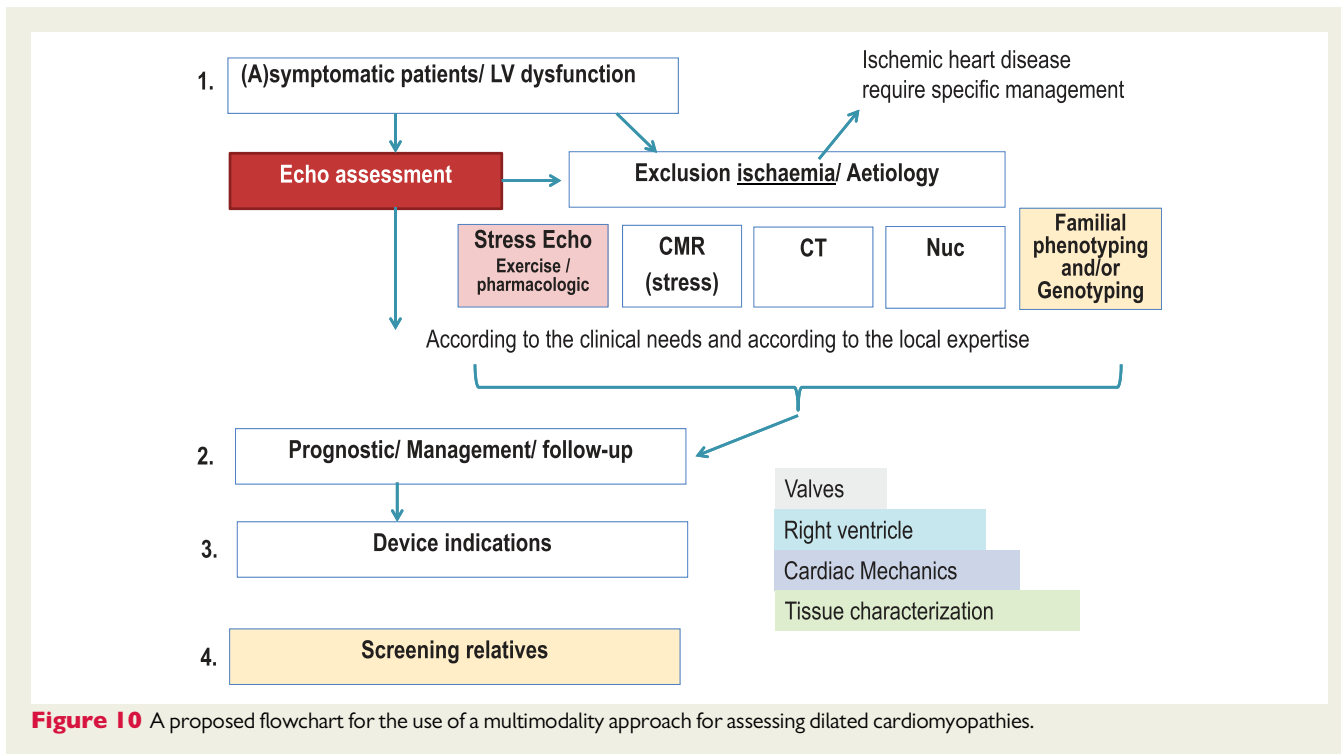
1. (A)symptomatic patients/ LV dysfunction

Ischemic heart disease require specific management

Echo assessment

Exclusion ischaemia/ Aetiology

Stress Echo Exercise / pharmacologic

CMR (stress)

CT

Nuc

Familial phenotyping and/or Genotyping

According to the clinical needs and according to the local expertise

2. Prognostic/ Management/ follow-up

3. Device indications

4. Screening relatives

Valves

Right ventricle

Cardiac Mechanics

Tissue characterization

**Figure 10** A proposed flowchart for the use of a multimodality approach for assessing dilated cardiomyopathies.